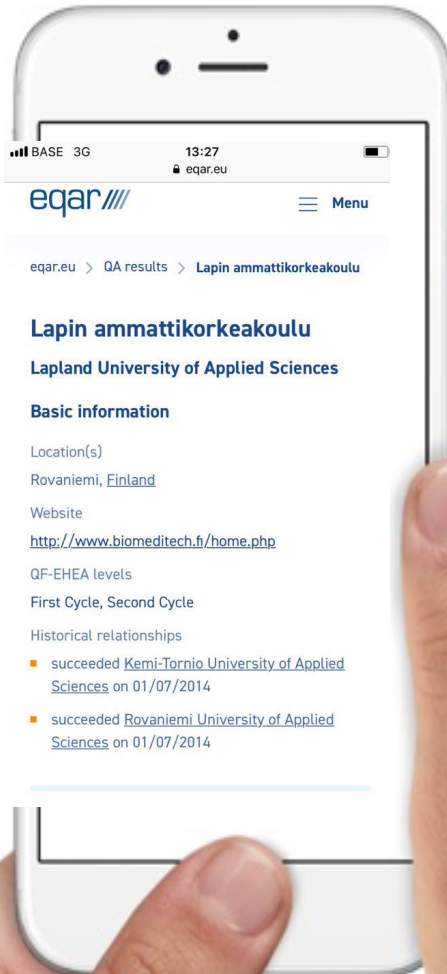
BASE 3G
13:27
eqar.eu

eqar

Menu

eqar.eu > QA results > Lapin ammattikorkeakoulu

Lapin ammattikorkeakoulu

Lapland University of Applied Sciences

Basic information

Location(s)

Rovaniemi, Finland

Website

http://www.biomeditech.fi/home.php

QF-EHEA levels

First Cycle, Second Cycle

Historical relationships

- succeeded Kemi-Tornio University of Applied Sciences on 01/07/2014
- succeeded Rovaniemi University of Applied Sciences on 01/07/2014